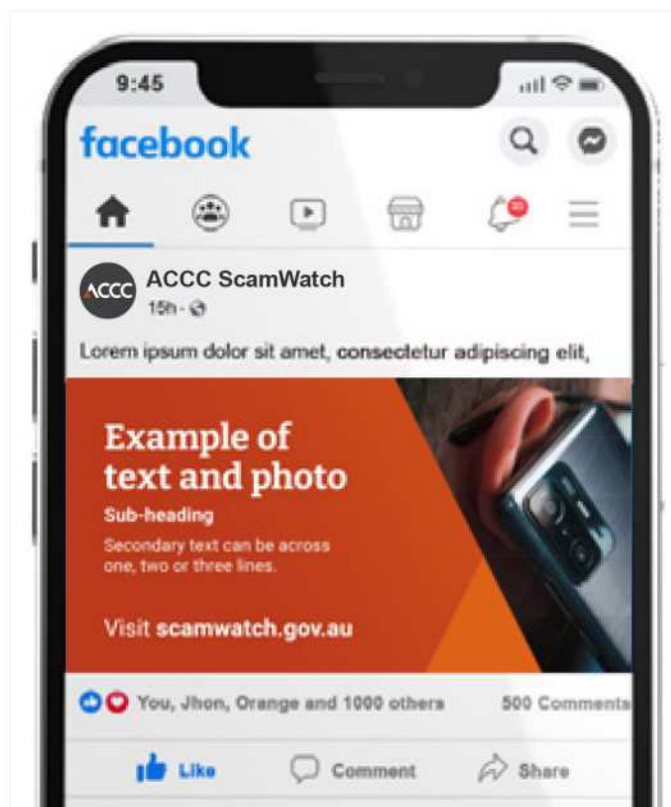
9:45

facebook

ACCC

ACCC ScamWatch
15h · 

Lorem ipsum dolor sit amet, consectetur adipiscing elit,

Example of text and photo

Sub-heading

Secondary text can be across one, two or three lines.

Visit scamwatch.gov.au

You, Jhon, Orange and 1000 others

500 Comments

Like

Comment

Share